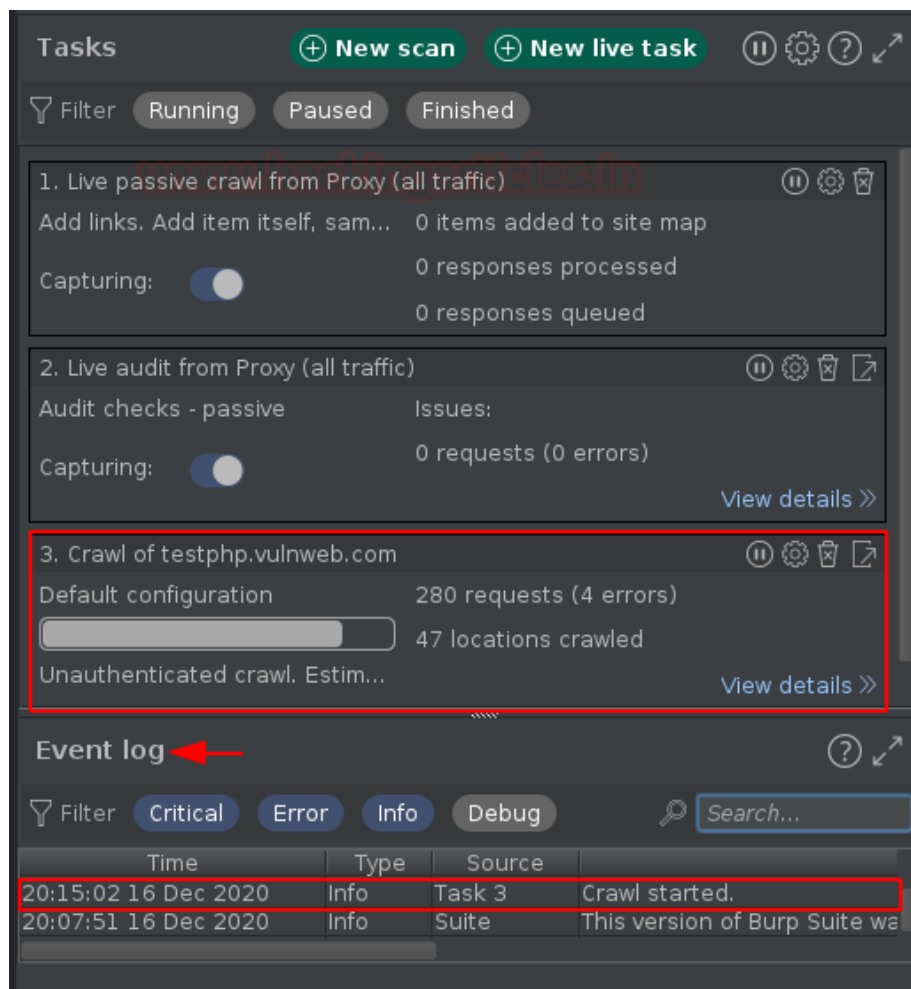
Tasks

New scan

New live task

Filter Running Paused Finished

www.hackingarticles.in

1. Live passive crawl from Proxy (all traffic)

Add links. Add item itself, sam...

0 items added to site map

Capturing:

0 responses processed

0 responses queued

2. Live audit from Proxy (all traffic)

Audit checks - passive

Issues:

Capturing:

0 requests (0 errors)

View details »

3. Crawl of testphp.vulnweb.com

Default configuration

280 requests (4 errors)

47 locations crawled

Unauthenticated crawl. Estim...

View details »

Event log

Filter Critical Error Info Debug

Search...

| Time | Type | Source | |
|---|---|---|---|
| 20:15:02 16 Dec 2020 | Info | Task 3 | Crawl started. |
| 20:07:51 16 Dec 2020 | Info | Suite | This version of Burp Suite wa |